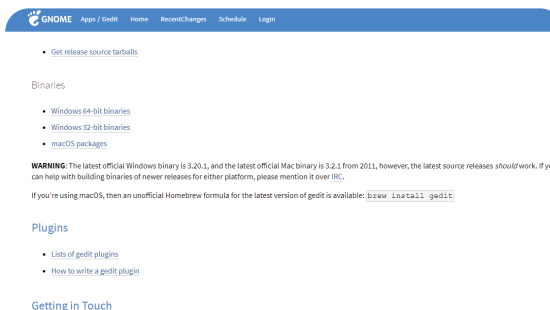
GNOME Apps / Gedit Home RecentChanges Schedule Login

- Get release source tarballs

Binaries

- Windows 64-bit binaries
- Windows 32-bit binaries
- macOS packages

**WARNING**: The latest official Windows binary is 3.20.1, and the latest official Mac binary is 3.2.1 from 2011, however, the latest source releases *should* work. If y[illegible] can help with building binaries of newer releases for either platform, please mention it over IRC.

If you're using macOS, then an unofficial Homebrew formula for the latest version of gedit is available: `brew install gedit`

Plugins

- Lists of gedit plugins
- How to write a gedit plugin

Getting in Touch